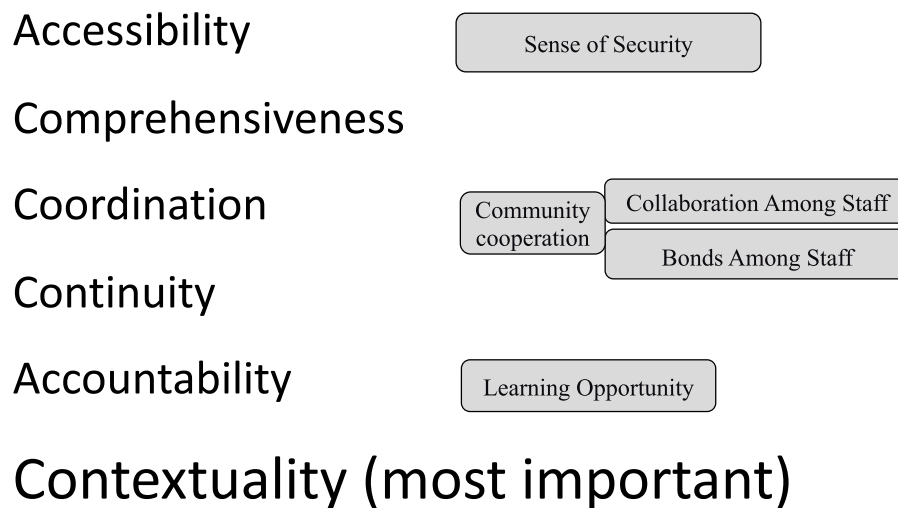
Accessibility

Sense of Security

Comprehensiveness

Coordination

Community cooperation

Collaboration Among Staff

Bonds Among Staff

Continuity

Accountability

Learning Opportunity

Contextuality (most important)